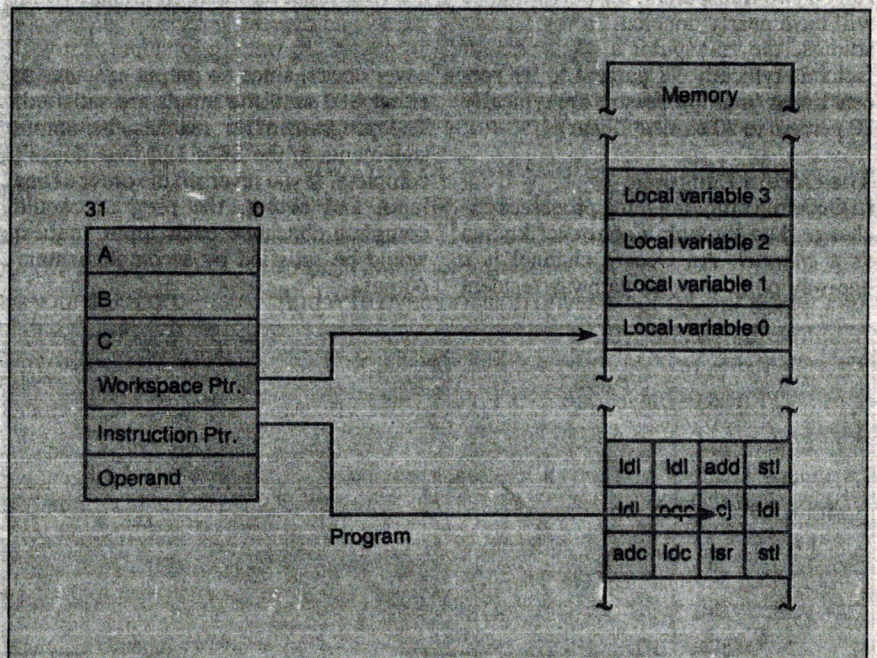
Memory

31 0

| A |
|---|
| B |
| C |
| Workspace Ptr. |
| Instruction Ptr. |
| Operand |

| Local variable 3 |
|---|
| Local variable 2 |
| Local variable 1 |
| Local variable 0 |

| ldl | ldl | add | stl |
|---|---|---|---|
| ldl | eqc | cj | ldl |
| adc | ldc | lsr | stl |

Program